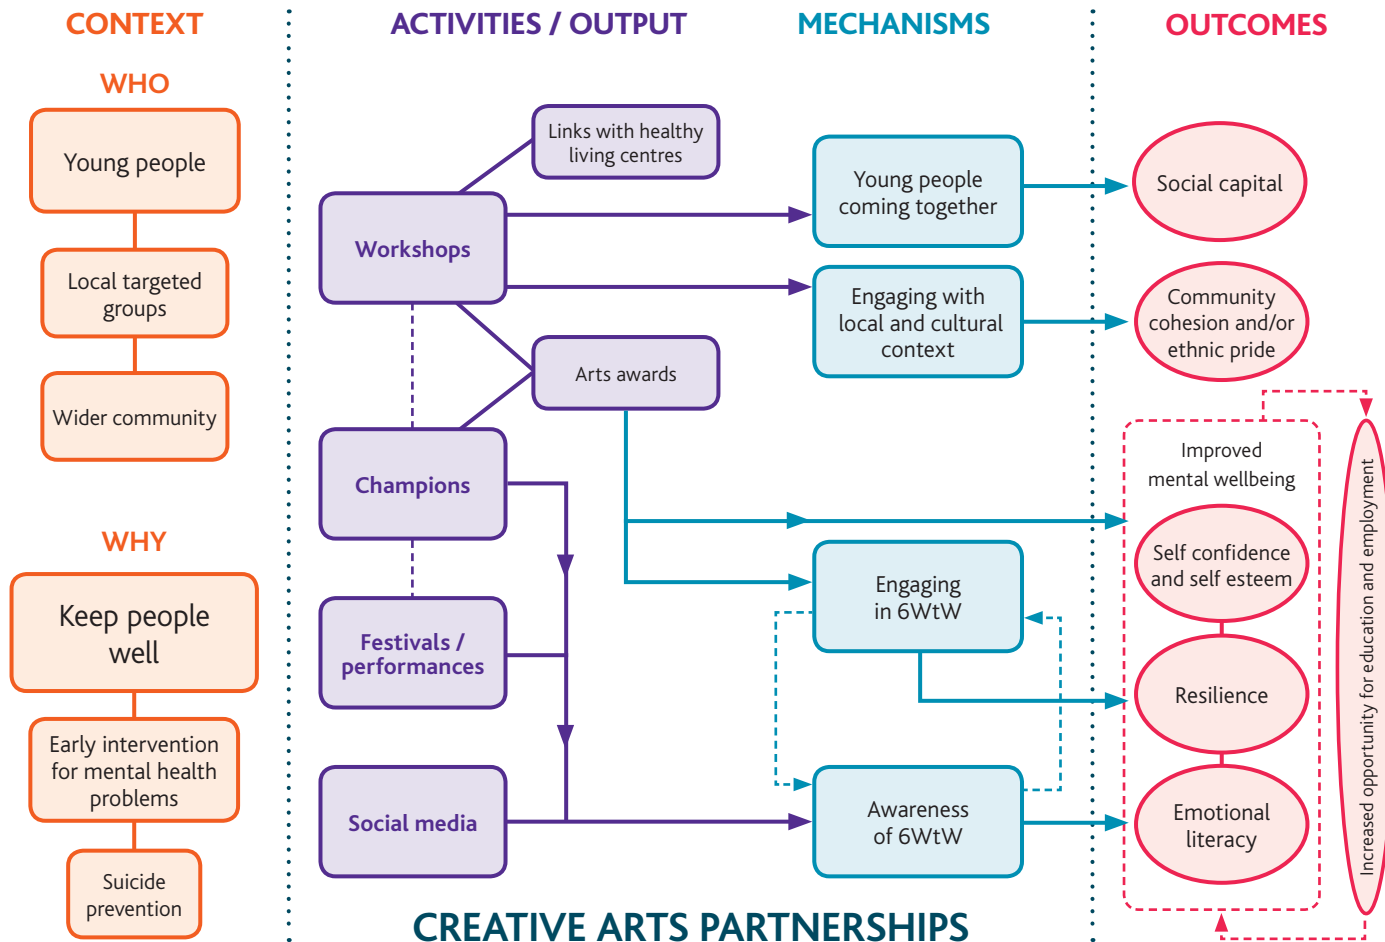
CONTEXT

WHO

Young people

Local targeted groups

Wider community

WHY

Keep people well

Early intervention for mental health problems

Suicide prevention

ACTIVITIES / OUTPUT

Links with healthy living centres

Workshops

Arts awards

Champions

Festivals / performances

Social media

MECHANISMS

Young people coming together

Engaging with local and cultural context

Engaging in 6WtW

Awareness of 6WtW

OUTCOMES

Social capital

Community cohesion and/or ethnic pride

Improved mental wellbeing

Self confidence and self esteem

Resilience

Emotional literacy

Increased opportunity for education and employment

CREATIVE ARTS PARTNERSHIPS